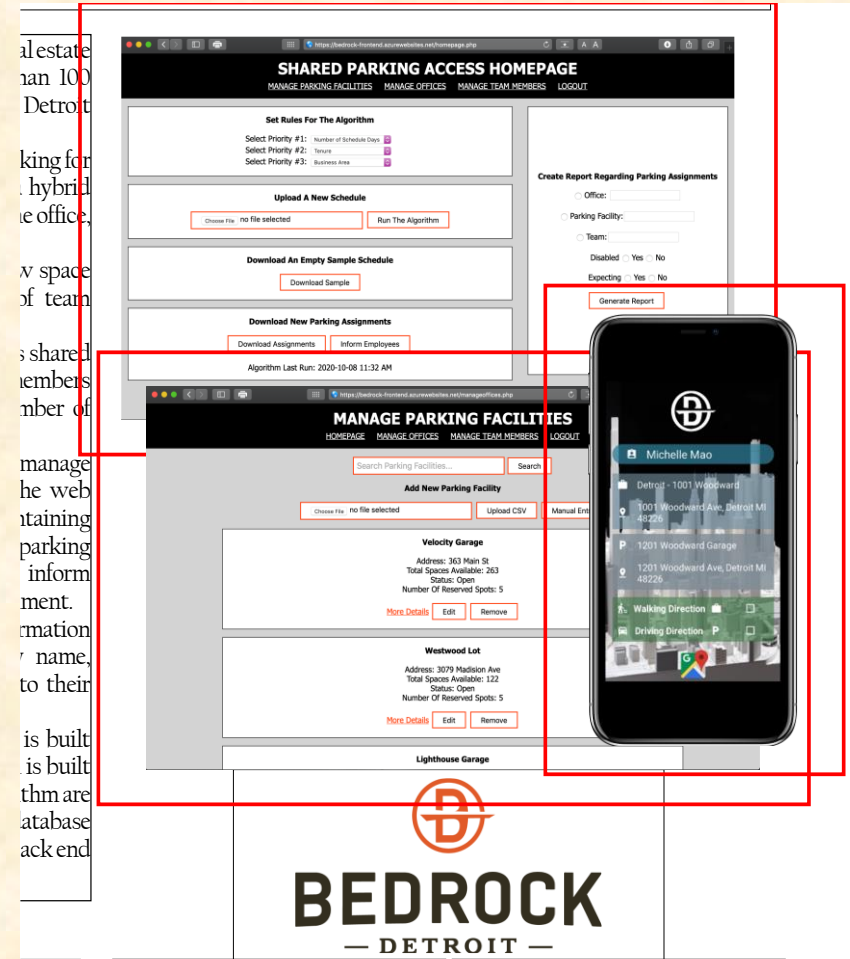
al estate
han 100
Detroit

king for
hybrid
e office,

w space
of team

s shared
nembers
mber of

manage
he web
ntaining
parking
inform
ment.
rmation
name,
to their

is built
is built
thm are
atabase
ack end

https://bedrock-frontend.azurewebsites.net/homepage.php

SHARED PARKING ACCESS HOMEPAGE
MANAGE PARKING FACILITIES MANAGE OFFICES MANAGE TEAM MEMBERS LOGOUT

Set Rules For The Algorithm
Select Priority #1: Number of Schedule Days
Select Priority #2: Tenure
Select Priority #3: Business Area

Upload A New Schedule
Choose File no file selected
Run The Algorithm

Download An Empty Sample Schedule
Download Sample

Download New Parking Assignments
Download Assignments
Inform Employees
Algorithm Last Run: 2020-10-08 11:32 AM

Create Report Regarding Parking Assignments
Office:
Parking Facility:
Team:
Disabled Yes No
Expecting Yes No
Generate Report

https://bedrock-frontend.azurewebsites.net/manageoffices.php

MANAGE PARKING FACILITIES
HOMEPAGE MANAGE OFFICES MANAGE TEAM MEMBERS LOGOUT

Search Parking Facilities...
Search
Add New Parking Facility
Choose File no file selected
Upload CSV
Manual Ent

Velocity Garage
Address: 363 Main St
Total Spaces Available: 263
Status: Open
Number Of Reserved Spots: 5
More Details Edit Remove

Westwood Lot
Address: 3079 Madision Ave
Total Spaces Available: 122
Status: Open
Number Of Reserved Spots: 5
More Details Edit Remove

Lighthouse Garage

Michelle Mao
Detroit - 1001 Woodward
1001 Woodward Ave, Detroit MI 48226
1201 Woodward Garage
1201 Woodward Ave, Detroit MI 48226
Walking Direction
Driving Direction

BEDROCK
— DETROIT —